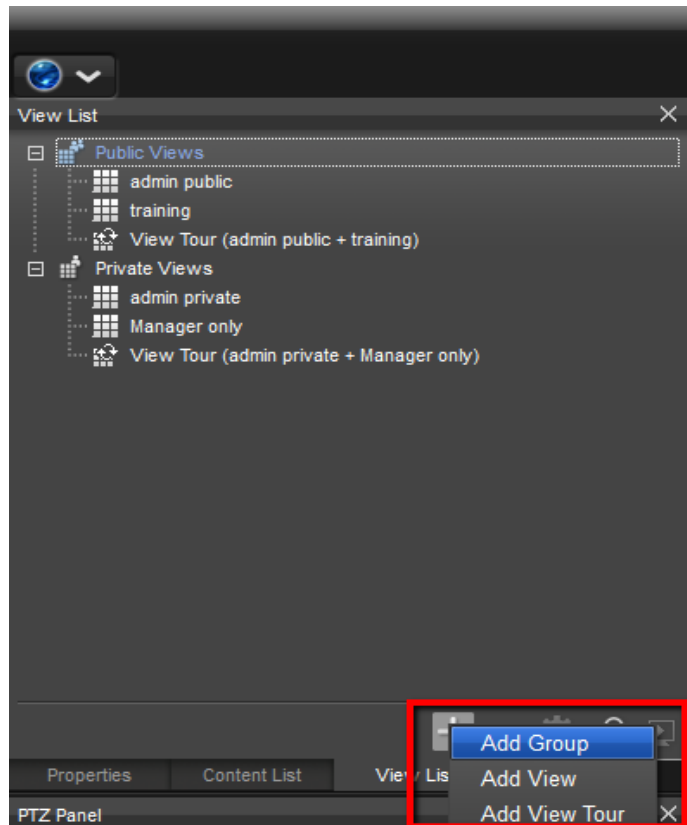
View List

Public Views
admin public
training
View Tour (admin public + training)
Private Views
admin private
Manager only
View Tour (admin private + Manager only)

Add Group
Add View
Add View Tour

Properties
Content List
View Lis

PTZ Panel